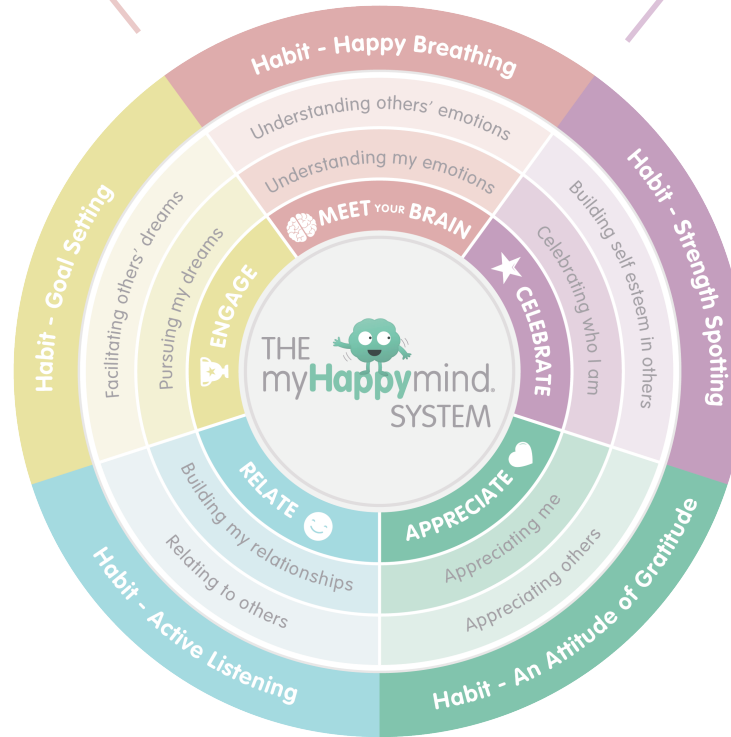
Habit - Happy Breathing

Understanding others' emotions

Understanding my emotions

MEET YOUR BRAIN

Habit - Strength Spotting

Building self esteem in others

Celebrating who I am

CELEBRATE

Habit - An Attitude of Gratitude

Appreciating others

Appreciating me

APPRECIATE

Habit - Active Listening

Relating to others

Building my relationships

RELATE

Habit - Goal Setting

Facilitating others' dreams

Pursuing my dreams

ENGAGE

THE myHappymind. SYSTEM